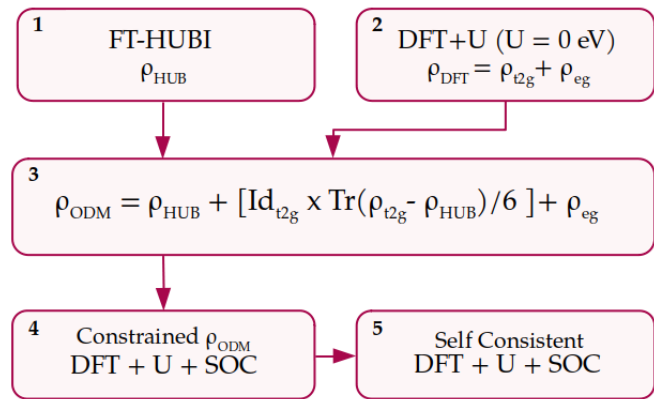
1
FT-HUBI
$\rho_{HUB}$

2
DFT+U (U = 0 eV)
$\rho_{DFT} = \rho_{t2g} + \rho_{eg}$

3
$\rho_{ODM} = \rho_{HUB} + [Id_{t2g} \text{ x } Tr(\rho_{t2g} - \rho_{HUB})/6\,] + \rho_{eg}$

4
Constrained $\rho_{ODM}$
DFT + U + SOC

5
Self Consistent
DFT + U + SOC